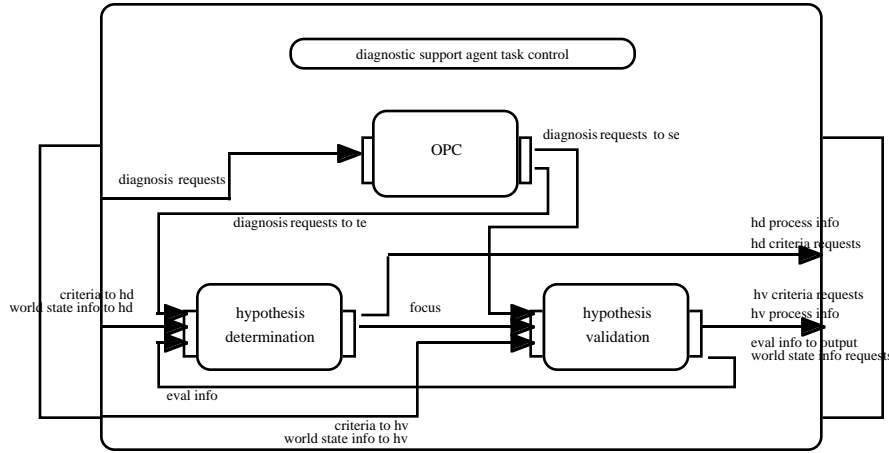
diagnostic support agent task control

OPC

diagnosis requests to se

diagnosis requests

diagnosis requests to te

hd process info
hd criteria requests

criteria to hd
world state info to hd

hypothesis determination

focus

hypothesis validation

hv criteria requests
hv process info

eval info to output
world state info requests

eval info

criteria to hv
world state info to hv